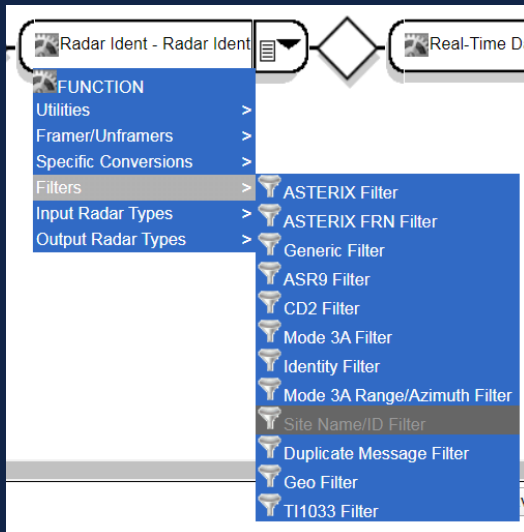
Radar Ident - Radar Ident

Real-Time D

FUNCTION
Utilities >
Framer/Unframers >
Specific Conversions >
Filters >
Input Radar Types >
Output Radar Types >

ASTERIX Filter
ASTERIX FRN Filter
Generic Filter
ASR9 Filter
CD2 Filter
Mode 3A Filter
Identity Filter
Mode 3A Range/Azimuth Filter
Site Name/ID Filter
Duplicate Message Filter
Geo Filter
TI1033 Filter